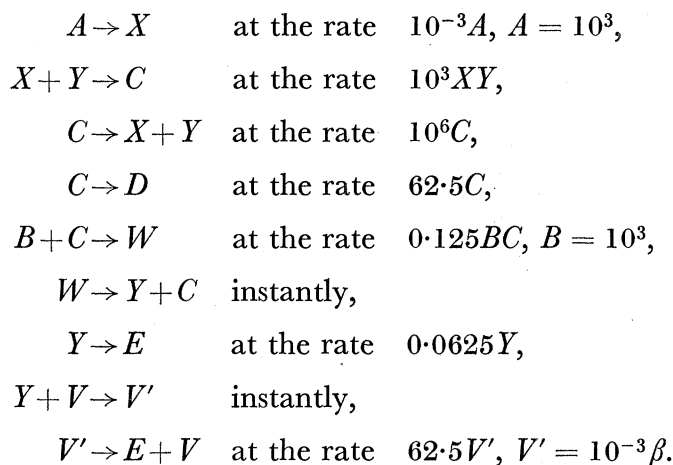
$A \to X$ at the rate $10^{-3}A$, $A = 10^3$,

$X + Y \to C$ at the rate $10^3XY$,

$C \to X + Y$ at the rate $10^6C$,

$C \to D$ at the rate $62{\cdot}5C$,

$B + C \to W$ at the rate $0{\cdot}125BC$, $B = 10^3$,

$W \to Y + C$ instantly,

$Y \to E$ at the rate $0{\cdot}0625Y$,

$Y + V \to V'$ instantly,

$V' \to E + V$ at the rate $62{\cdot}5V'$, $V' = 10^{-3}\beta$.